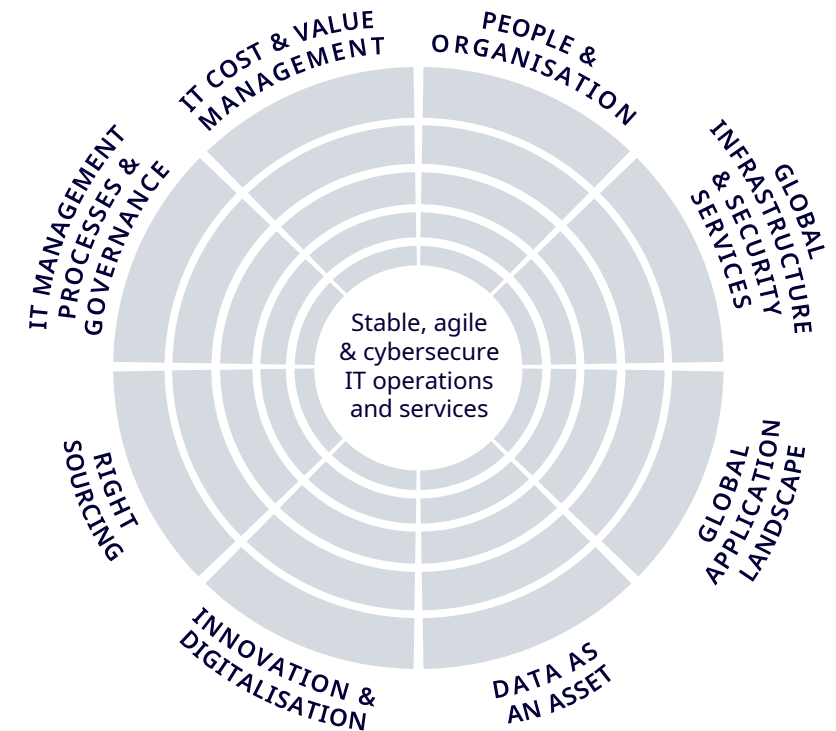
IT COST & VALUE MANAGEMENT

PEOPLE & ORGANISATION

GLOBAL INFRASTRUCTURE & SECURITY SERVICES

GLOBAL APPLICATION LANDSCAPE

DATA AS AN ASSET

INNOVATION & DIGITALISATION

RIGHT SOURCING

IT MANAGEMENT PROCESSES & GOVERNANCE

Stable, agile & cybersecure IT operations and services